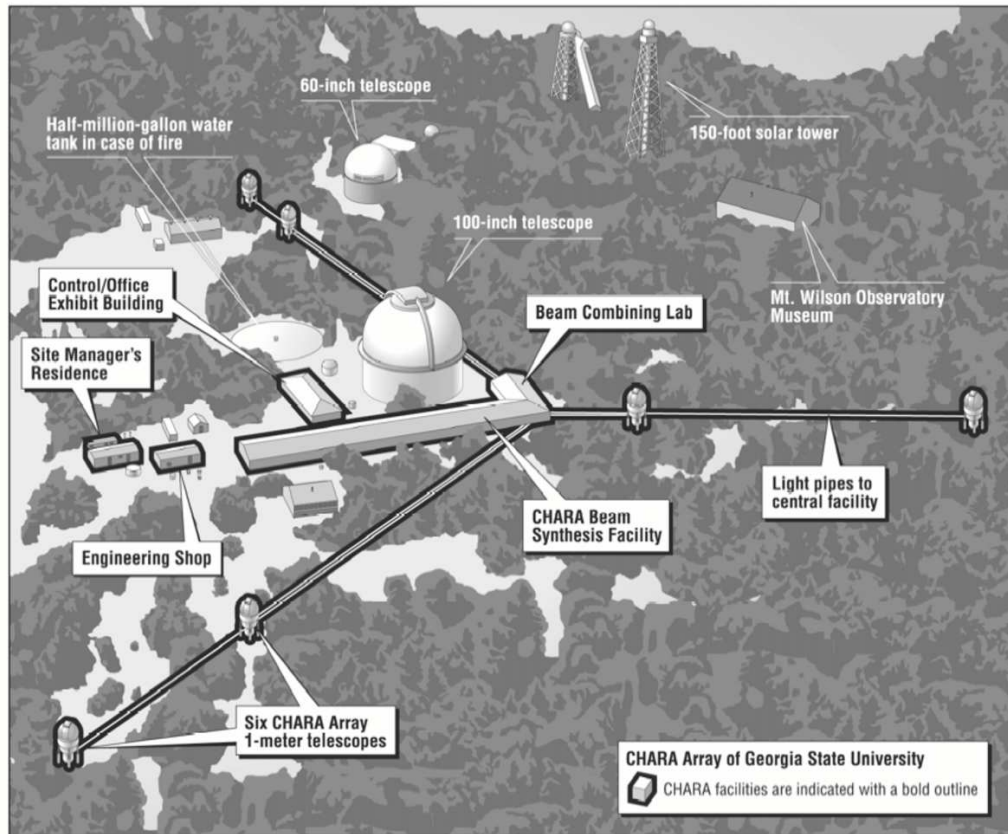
60-inch telescope

Half-million-gallon water tank in case of fire

150-foot solar tower

100-inch telescope

Control/Office Exhibit Building

Mt. Wilson Observatory Museum

Beam Combining Lab

Site Manager's Residence

Light pipes to central facility

CHARA Beam Synthesis Facility

Engineering Shop

Six CHARA Array 1-meter telescopes

CHARA Array of Georgia State University

CHARA facilities are indicated with a bold outline